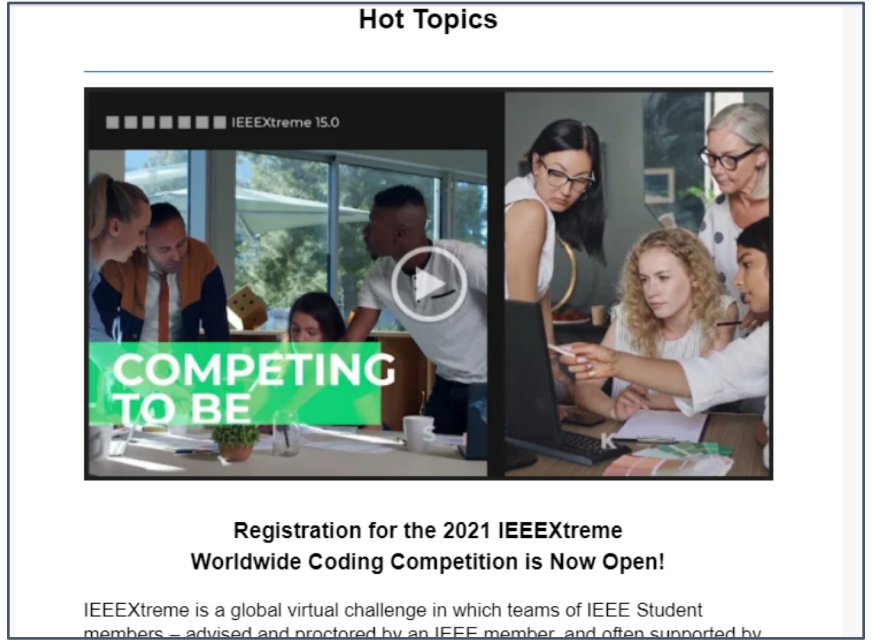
Hot Topics

IEEEXtreme 15.0

COMPETING TO BE

Registration for the 2021 IEEEXtreme Worldwide Coding Competition is Now Open!

IEEEXtreme is a global virtual challenge in which teams of IEEE Student members – advised and proctored by an IEEE member, and often supported by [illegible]